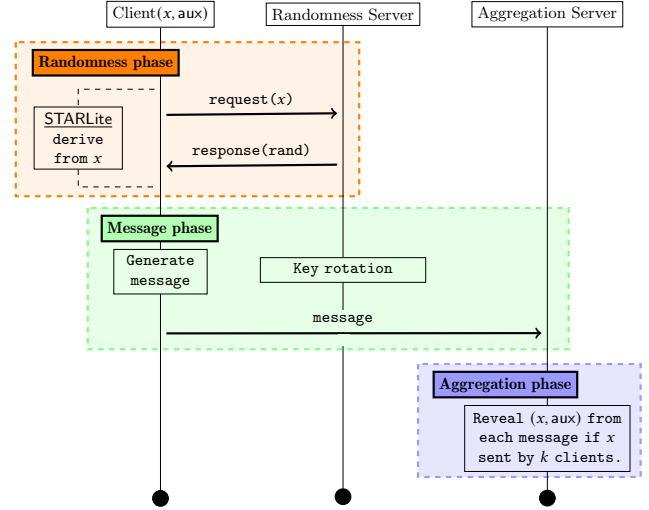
Client($x$, aux)

Randomness Server

Aggregation Server

Randomness phase

STARLite derive from $x$

request($x$)

response(rand)

Message phase

Generate message

Key rotation

message

Aggregation phase

Reveal ($x$, aux) from each message if $x$ sent by $k$ clients.